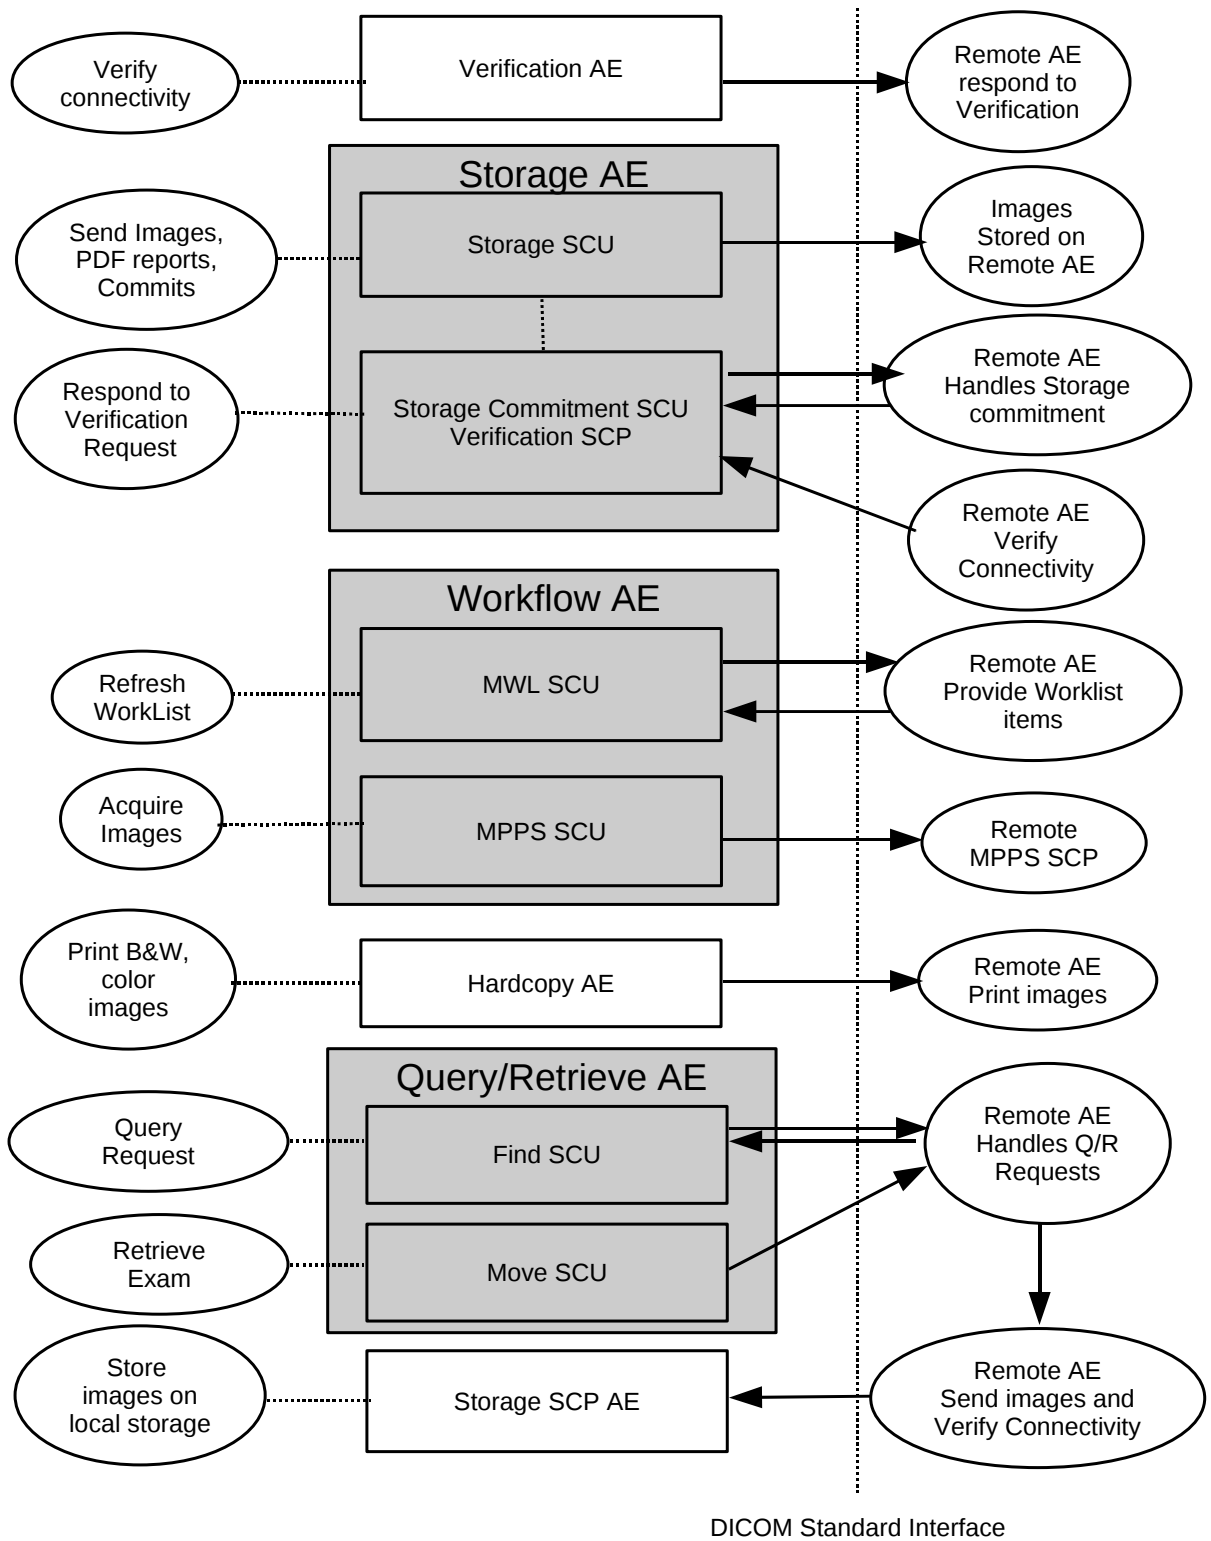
Verify connectivity

Verification AE

Remote AE respond to Verification

Storage AE

Send Images, PDF reports, Commits

Storage SCU

Images Stored on Remote AE

Respond to Verification Request

Storage Commitment SCU
Verification SCP

Remote AE Handles Storage commitment

Remote AE Verify Connectivity

Workflow AE

Refresh WorkList

MWL SCU

Remote AE Provide Worklist items

Acquire Images

MPPS SCU

Remote MPPS SCP

Print B&W, color images

Hardcopy AE

Remote AE Print images

Query/Retrieve AE

Query Request

Find SCU

Remote AE Handles Q/R Requests

Retrieve Exam

Move SCU

Store images on local storage

Storage SCP AE

Remote AE Send images and Verify Connectivity

DICOM Standard Interface